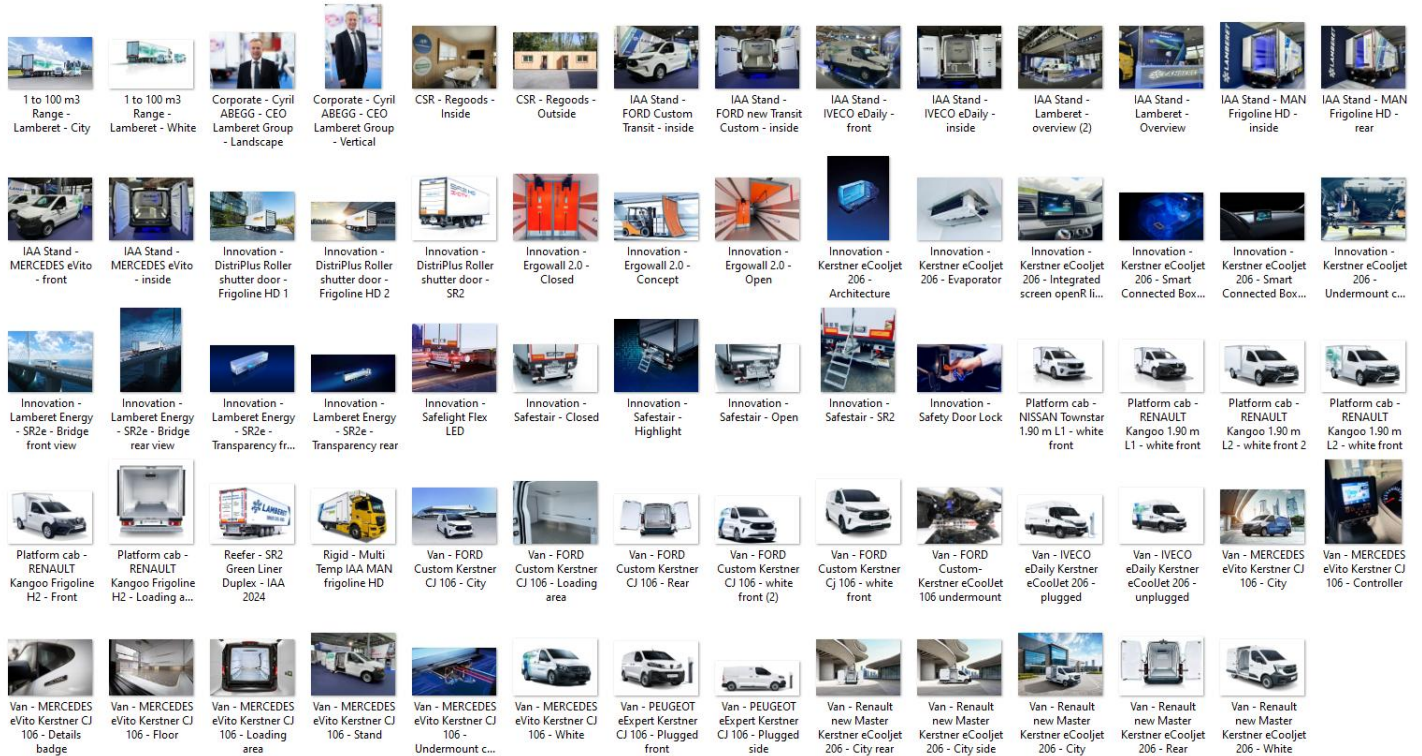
1 to 100 m3 Range - Lamberet - City

1 to 100 m3 Range - Lamberet - White

Corporate - Cyril ABEGG - CEO Lamberet Group - Landscape

Corporate - Cyril ABEGG - CEO Lamberet Group - Vertical

CSR - Regoods - Inside

CSR - Regoods - Outside

IAA Stand - FORD Custom Transit - inside

IAA Stand - FORD new Transit Custom - inside

IAA Stand - IVECO eDaily - front

IAA Stand - IVECO eDaily - inside

IAA Stand - Lamberet - overview (2)

IAA Stand - Lamberet - Overview

IAA Stand - MAN Frigoline HD - inside

IAA Stand - MAN Frigoline HD - rear

IAA Stand - MERCEDES eVito - front

IAA Stand - MERCEDES eVito - inside

Innovation - DistriPlus Roller shutter door - Frigoline HD 1

Innovation - DistriPlus Roller shutter door - Frigoline HD 2

Innovation - DistriPlus Roller shutter door - SR2

Innovation - Ergowall 2.0 - Closed

Innovation - Ergowall 2.0 - Concept

Innovation - Ergowall 2.0 - Open

Innovation - Kerstner eCooljet 206 - Architecture

Innovation - Kerstner eCooljet 206 - Evaporator

Innovation - Kerstner eCooljet 206 - Integrated screen openR li...

Innovation - Kerstner eCooljet 206 - Smart Connected Box...

Innovation - Kerstner eCooljet 206 - Smart Connected Box...

Innovation - Kerstner eCooljet 206 - Undermount c...

Innovation - Lamberet Energy - SR2e - Bridge front view

Innovation - Lamberet Energy - SR2e - Bridge rear view

Innovation - Lamberet Energy - SR2e - Transparency fr...

Innovation - Lamberet Energy - SR2e - Transparency rear

Innovation - Safelight Flex LED

Innovation - Safestair - Closed

Innovation - Safestair - Highlight

Innovation - Safestair - Open

Innovation - Safestair - SR2

Innovation - Safety Door Lock

Platform cab - NISSAN Townstar 1.90 m L1 - white front

Platform cab - RENAULT Kangoo 1.90 m L1 - white front

Platform cab - RENAULT Kangoo 1.90 m L2 - white front 2

Platform cab - RENAULT Kangoo 1.90 m L2 - white front

Platform cab - RENAULT Kangoo Frigoline H2 - Front

Platform cab - RENAULT Kangoo Frigoline H2 - Loading a...

Reefer - SR2 Green Liner Duplex - IAA 2024

Rigid - Multi Temp IAA MAN frigoline HD

Van - FORD Custom Kerstner CJ 106 - City

Van - FORD Custom Kerstner CJ 106 - Loading area

Van - FORD Custom Kerstner CJ 106 - Rear

Van - FORD Custom Kerstner CJ 106 - white front (2)

Van - FORD Custom Kerstner Cj 106 - white front

Van - FORD Custom- Kerstner eCoolJet 106 undermount

Van - IVECO eDaily Kerstner eCoolJet 206 - plugged

Van - IVECO eDaily Kerstner eCoolJet 206 - unplugged

Van - MERCEDES eVito Kerstner CJ 106 - City

Van - MERCEDES eVito Kerstner CJ 106 - Controller

Van - MERCEDES eVito Kerstner CJ 106 - Details badge

Van - MERCEDES eVito Kerstner CJ 106 - Floor

Van - MERCEDES eVito Kerstner CJ 106 - Loading area

Van - MERCEDES eVito Kerstner CJ 106 - Stand

Van - MERCEDES eVito Kerstner CJ 106 - Undermount c...

Van - MERCEDES eVito Kerstner CJ 106 - White

Van - PEUGEOT eExpert Kerstner CJ 106 - Plugged front

Van - PEUGEOT eExpert Kerstner CJ 106 - Plugged side

Van - Renault new Master Kerstner eCoolJet 206 - City rear

Van - Renault new Master Kerstner eCoolJet 206 - City side

Van - Renault new Master Kerstner eCoolJet 206 - City

Van - Renault new Master Kerstner eCoolJet 206 - Rear

Van - Renault new Master Kerstner eCoolJet 206 - White